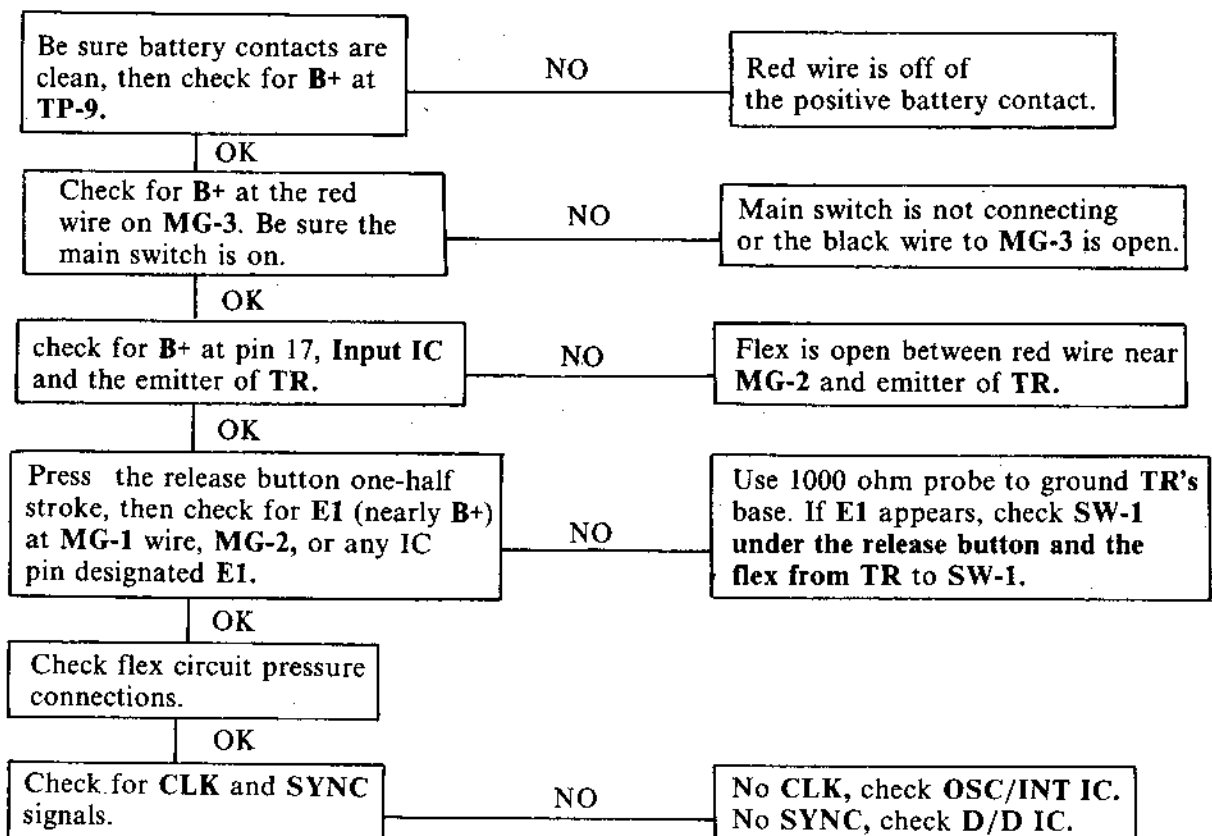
Be sure battery contacts are clean, then check for B+ at TP-9.

NO

Red wire is off of the positive battery contact.

OK

Check for B+ at the red wire on MG-3. Be sure the main switch is on.

NO

Main switch is not connecting or the black wire to MG-3 is open.

OK

check for B+ at pin 17, Input IC and the emitter of TR.

NO

Flex is open between red wire near MG-2 and emitter of TR.

OK

Press the release button one-half stroke, then check for E1 (nearly B+) at MG-1 wire, MG-2, or any IC pin designated E1.

NO

Use 1000 ohm probe to ground TR's base. If E1 appears, check SW-1 under the release button and the flex from TR to SW-1.

OK

Check flex circuit pressure connections.

OK

Check for CLK and SYNC signals.

NO

No CLK, check OSC/INT IC.
No SYNC, check D/D IC.